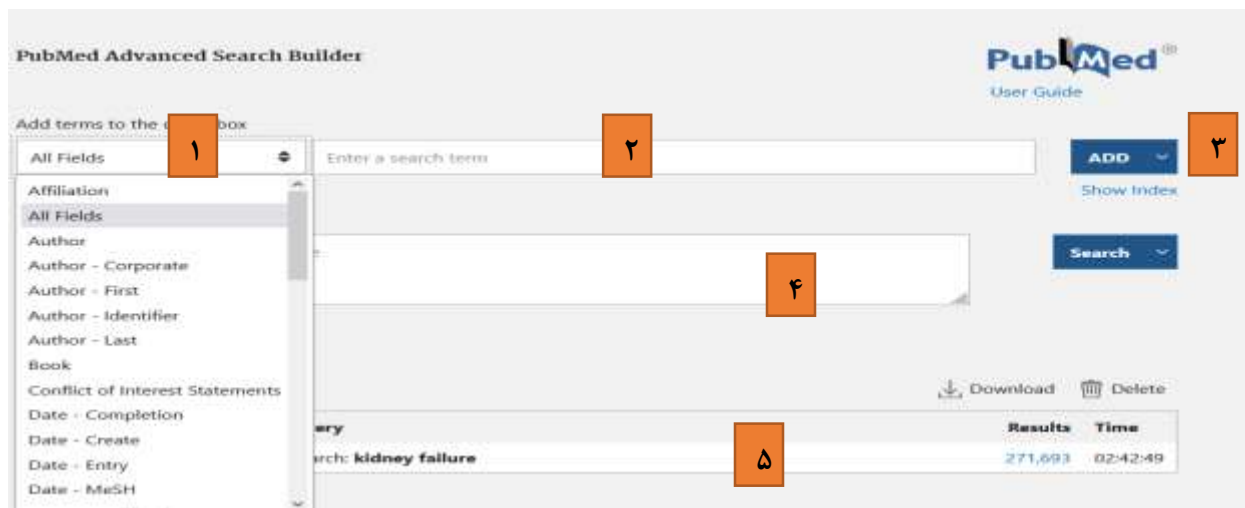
PubMed Advanced Search Builder

PubMed®
User Guide

Add terms to the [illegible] box

All Fields

۱

Enter a search term

۲

ADD

۳

Show Index

Affiliation
All Fields
Author
Author - Corporate
Author - First
Author - Identifier
Author - Last
Book
Conflict of Interest Statements
Date - Completion
Date - Create
Date - Entry
Date - MeSH

Search

۴

Download
Delete

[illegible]ery
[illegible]rch: kidney failure

۵

Results
Time
271,693
02:42:49